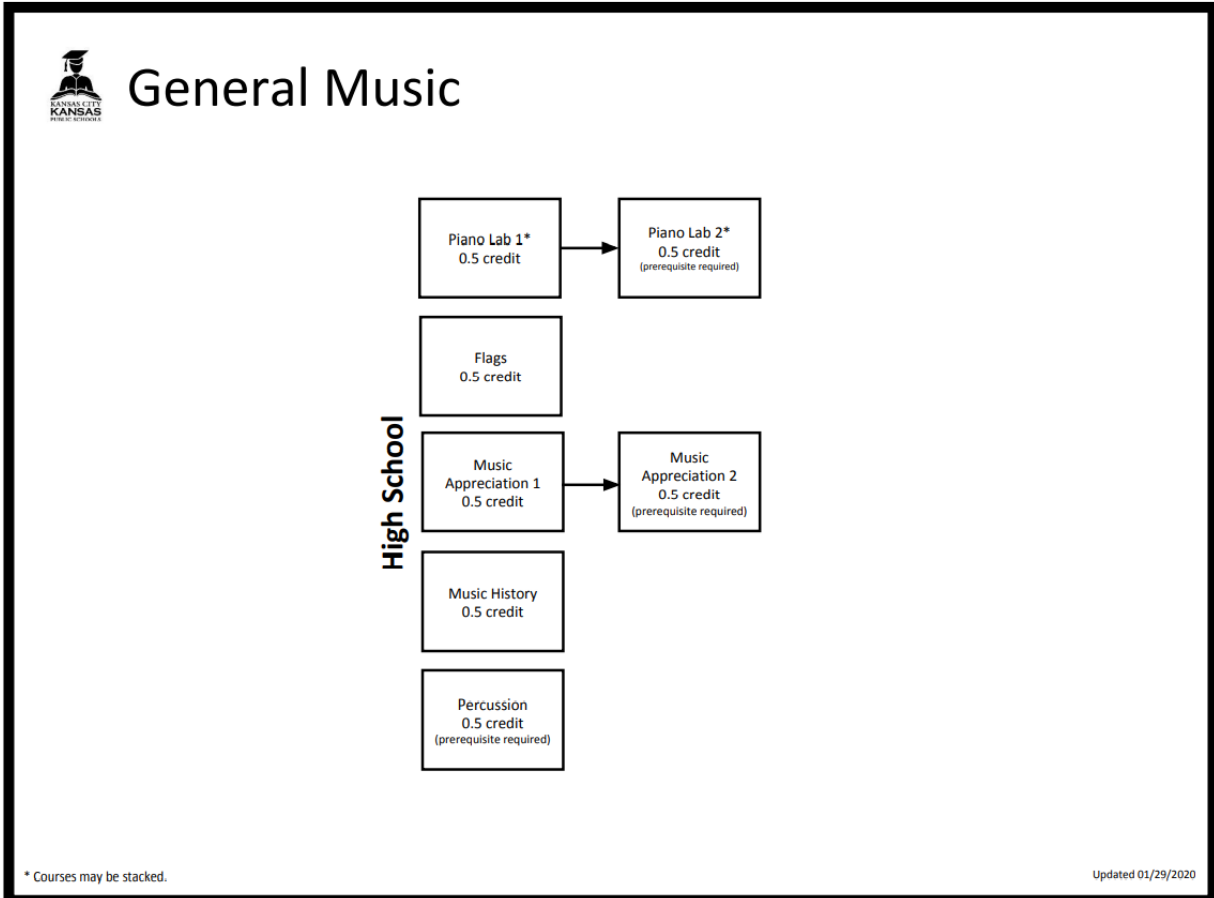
KANSAS CITY KANSAS PUBLIC SCHOOLS

General Music

High School

Piano Lab 1*
0.5 credit

Piano Lab 2*
0.5 credit
(prerequisite required)

Flags
0.5 credit

Music Appreciation 1
0.5 credit

Music Appreciation 2
0.5 credit
(prerequisite required)

Music History
0.5 credit

Percussion
0.5 credit
(prerequisite required)

* Courses may be stacked.

Updated 01/29/2020